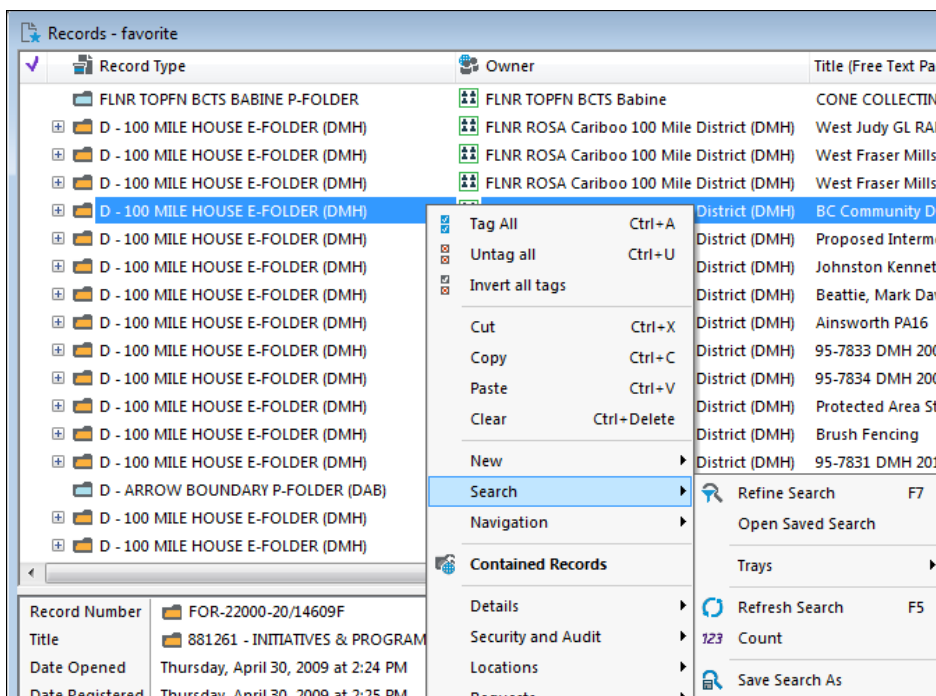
Records - favorite

| | Record Type | Owner | Title (Free Text Pa |
|---|---|---|---|
| | FLNR TOPFN BCTS BABINE P-FOLDER | FLNR TOPFN BCTS Babine | CONE COLLECTIN |
| | D - 100 MILE HOUSE E-FOLDER (DMH) | FLNR ROSA Cariboo 100 Mile District (DMH) | West Judy GL RA |
| | D - 100 MILE HOUSE E-FOLDER (DMH) | FLNR ROSA Cariboo 100 Mile District (DMH) | West Fraser Mills |
| | D - 100 MILE HOUSE E-FOLDER (DMH) | FLNR ROSA Cariboo 100 Mile District (DMH) | West Fraser Mills |
| | D - 100 MILE HOUSE E-FOLDER (DMH) | District (DMH) | BC Community D |
| | D - 100 MILE HOUSE E-FOLDER (DMH) | District (DMH) | Proposed Interm |
| | D - 100 MILE HOUSE E-FOLDER (DMH) | District (DMH) | Johnston Kennet |
| | D - 100 MILE HOUSE E-FOLDER (DMH) | District (DMH) | Beattie, Mark Da |
| | D - 100 MILE HOUSE E-FOLDER (DMH) | District (DMH) | Ainsworth PA16 |
| | D - 100 MILE HOUSE E-FOLDER (DMH) | District (DMH) | 95-7833 DMH 20 |
| | D - 100 MILE HOUSE E-FOLDER (DMH) | District (DMH) | 95-7834 DMH 20 |
| | D - 100 MILE HOUSE E-FOLDER (DMH) | District (DMH) | Protected Area S |
| | D - 100 MILE HOUSE E-FOLDER (DMH) | District (DMH) | Brush Fencing |
| | D - 100 MILE HOUSE E-FOLDER (DMH) | District (DMH) | 95-7831 DMH 20 |
| | D - ARROW BOUNDARY P-FOLDER (DAB) | | |
| | D - 100 MILE HOUSE E-FOLDER (DMH) | | |
| | D - 100 MILE HOUSE E-FOLDER (DMH) | | |

Tag All Ctrl+A
Untag all Ctrl+U
Invert all tags
Cut Ctrl+X
Copy Ctrl+C
Paste Ctrl+V
Clear Ctrl+Delete
New
Search
Navigation
Contained Records
Details
Security and Audit
Locations

Refine Search F7
Open Saved Search
Trays
Refresh Search F5
123 Count
Save Search As

Record Number FOR-22000-20/14609F
Title 881261 - INITIATIVES & PROGRAM
Date Opened Thursday, April 30, 2009 at 2:24 PM
Date Registered Thursday, April 30, 2009 at 2:25 PM